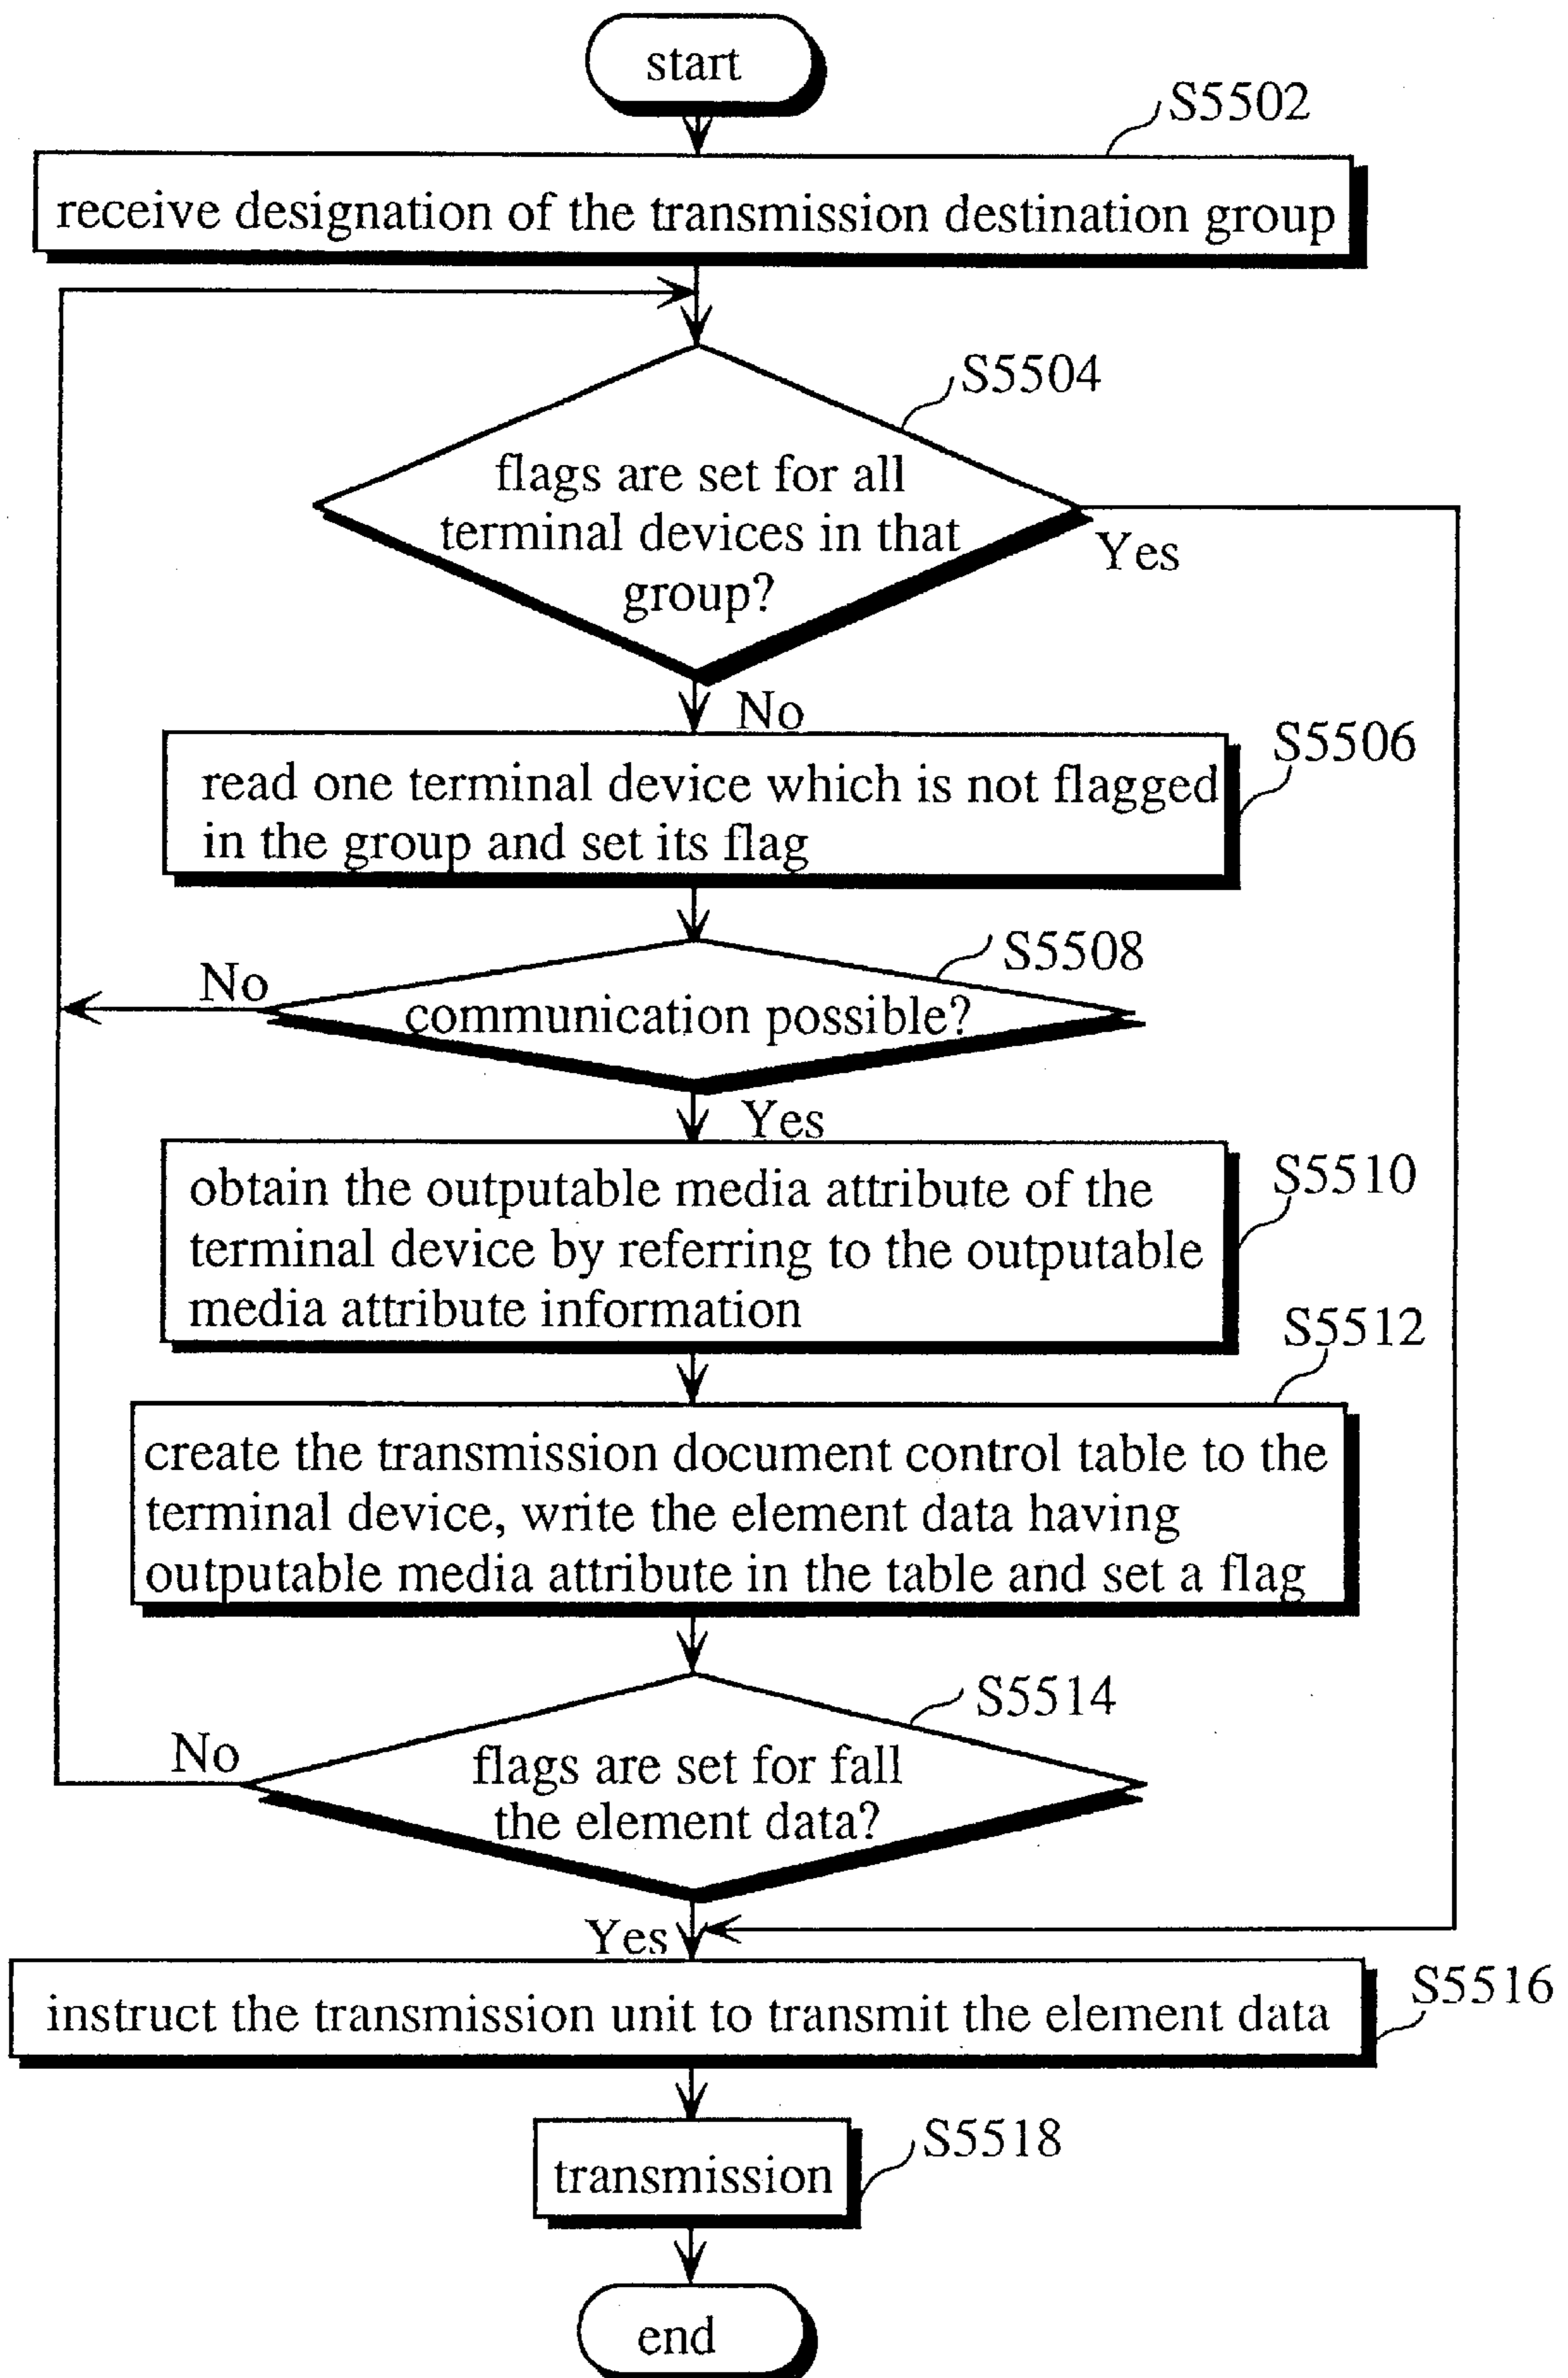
start

S5502

receive designation of the transmission destination group

S5504

flags are set for all terminal devices in that group?

Yes

No

S5506

read one terminal device which is not flagged in the group and set its flag

S5508

No

communication possible?

Yes

S5510

obtain the outputable media attribute of the terminal device by referring to the outputable media attribute information

S5512

create the transmission document control table to the terminal device, write the element data having outputable media attribute in the table and set a flag

S5514

No

flags are set for fall the element data?

Yes

S5516

instruct the transmission unit to transmit the element data

S5518

transmission

end